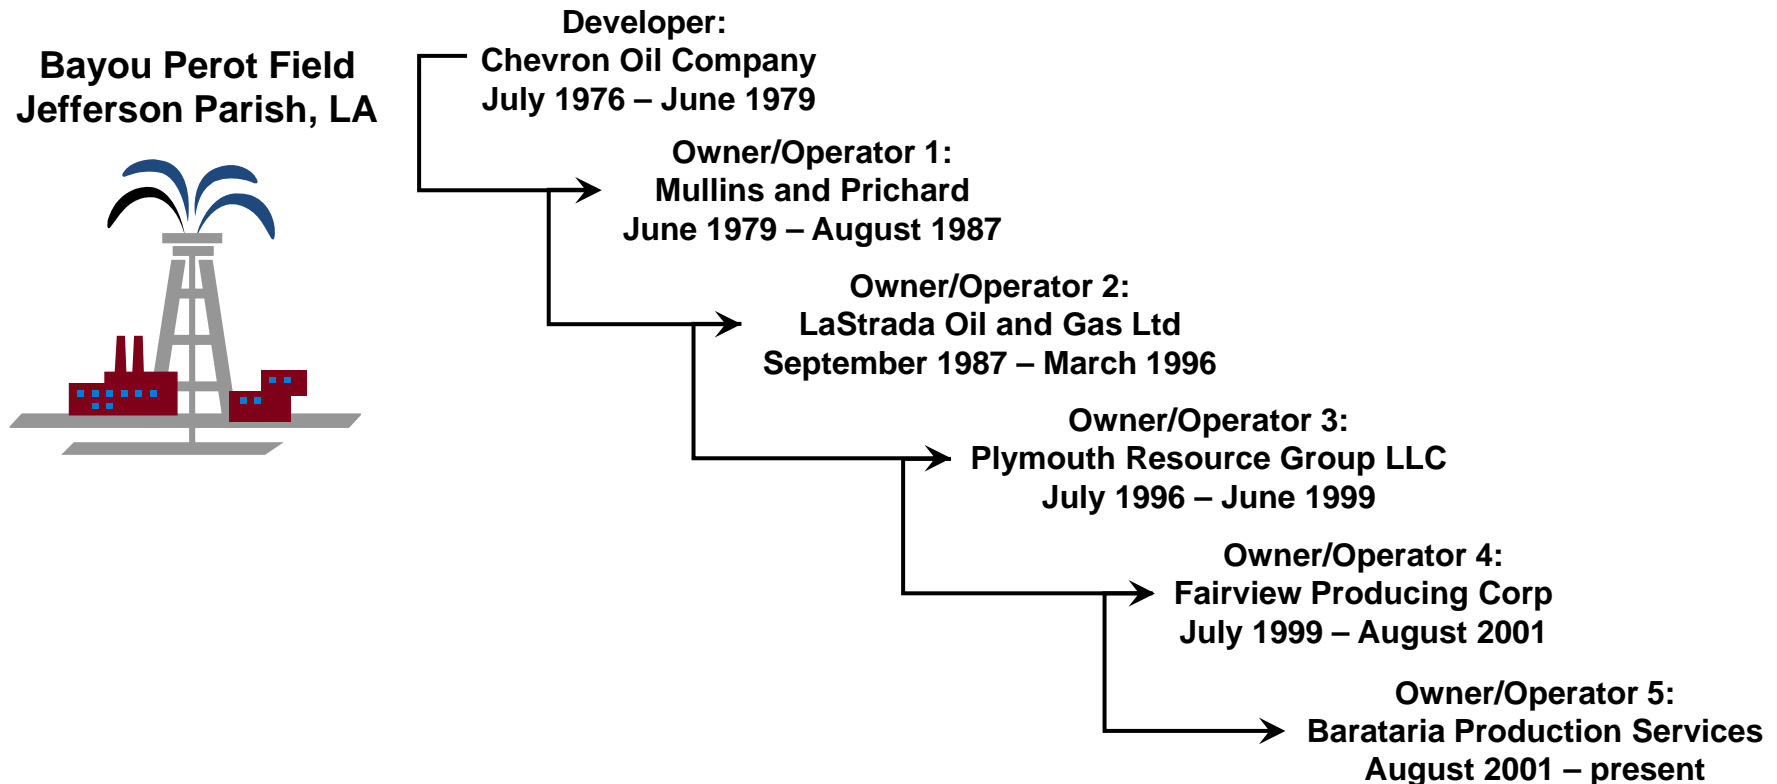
Bayou Perot Field
Jefferson Parish, LA

Developer:
Chevron Oil Company
July 1976 – June 1979

Owner/Operator 1:
Mullins and Prichard
June 1979 – August 1987

Owner/Operator 2:
LaStrada Oil and Gas Ltd
September 1987 – March 1996

Owner/Operator 3:
Plymouth Resource Group LLC
July 1996 – June 1999

Owner/Operator 4:
Fairview Producing Corp
July 1999 – August 2001

Owner/Operator 5:
Barataria Production Services
August 2001 – present